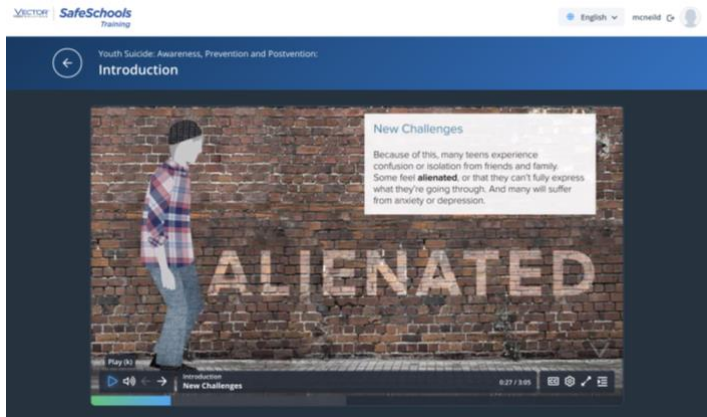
VECTOR | SafeSchools Training

English

mcneild

Youth Suicide: Awareness, Prevention and Postvention:

Introduction

New Challenges

Because of this, many teens experience confusion or isolation from friends and family. Some feel **alienated**, or that they can't fully express what they're going through. And many will suffer from anxiety or depression.

ALIENATED

Play (k)

Introduction

New Challenges

0:27 / 3:05